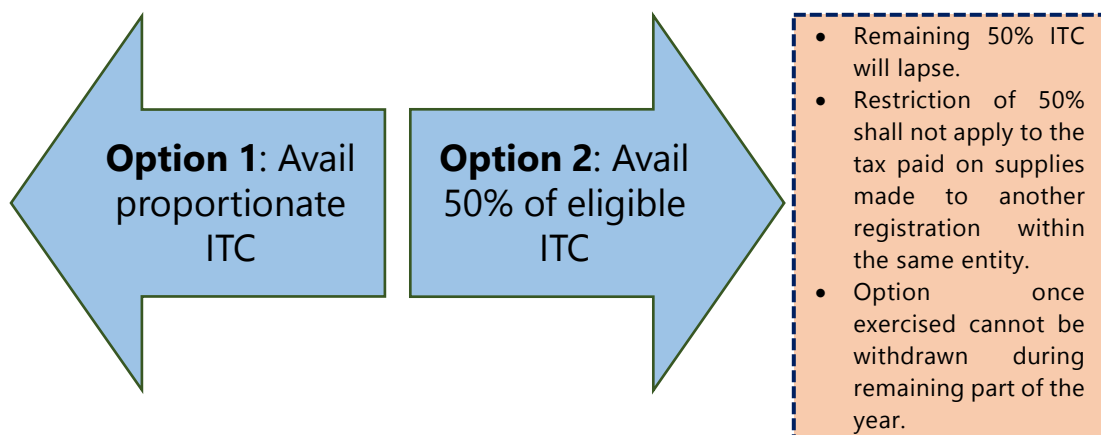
**Option 1**: Avail proportionate ITC

**Option 2**: Avail 50% of eligible ITC

- Remaining 50% ITC will lapse.
- Restriction of 50% shall not apply to the tax paid on supplies made to another registration within the same entity.
- Option once exercised cannot be withdrawn during remaining part of the year.